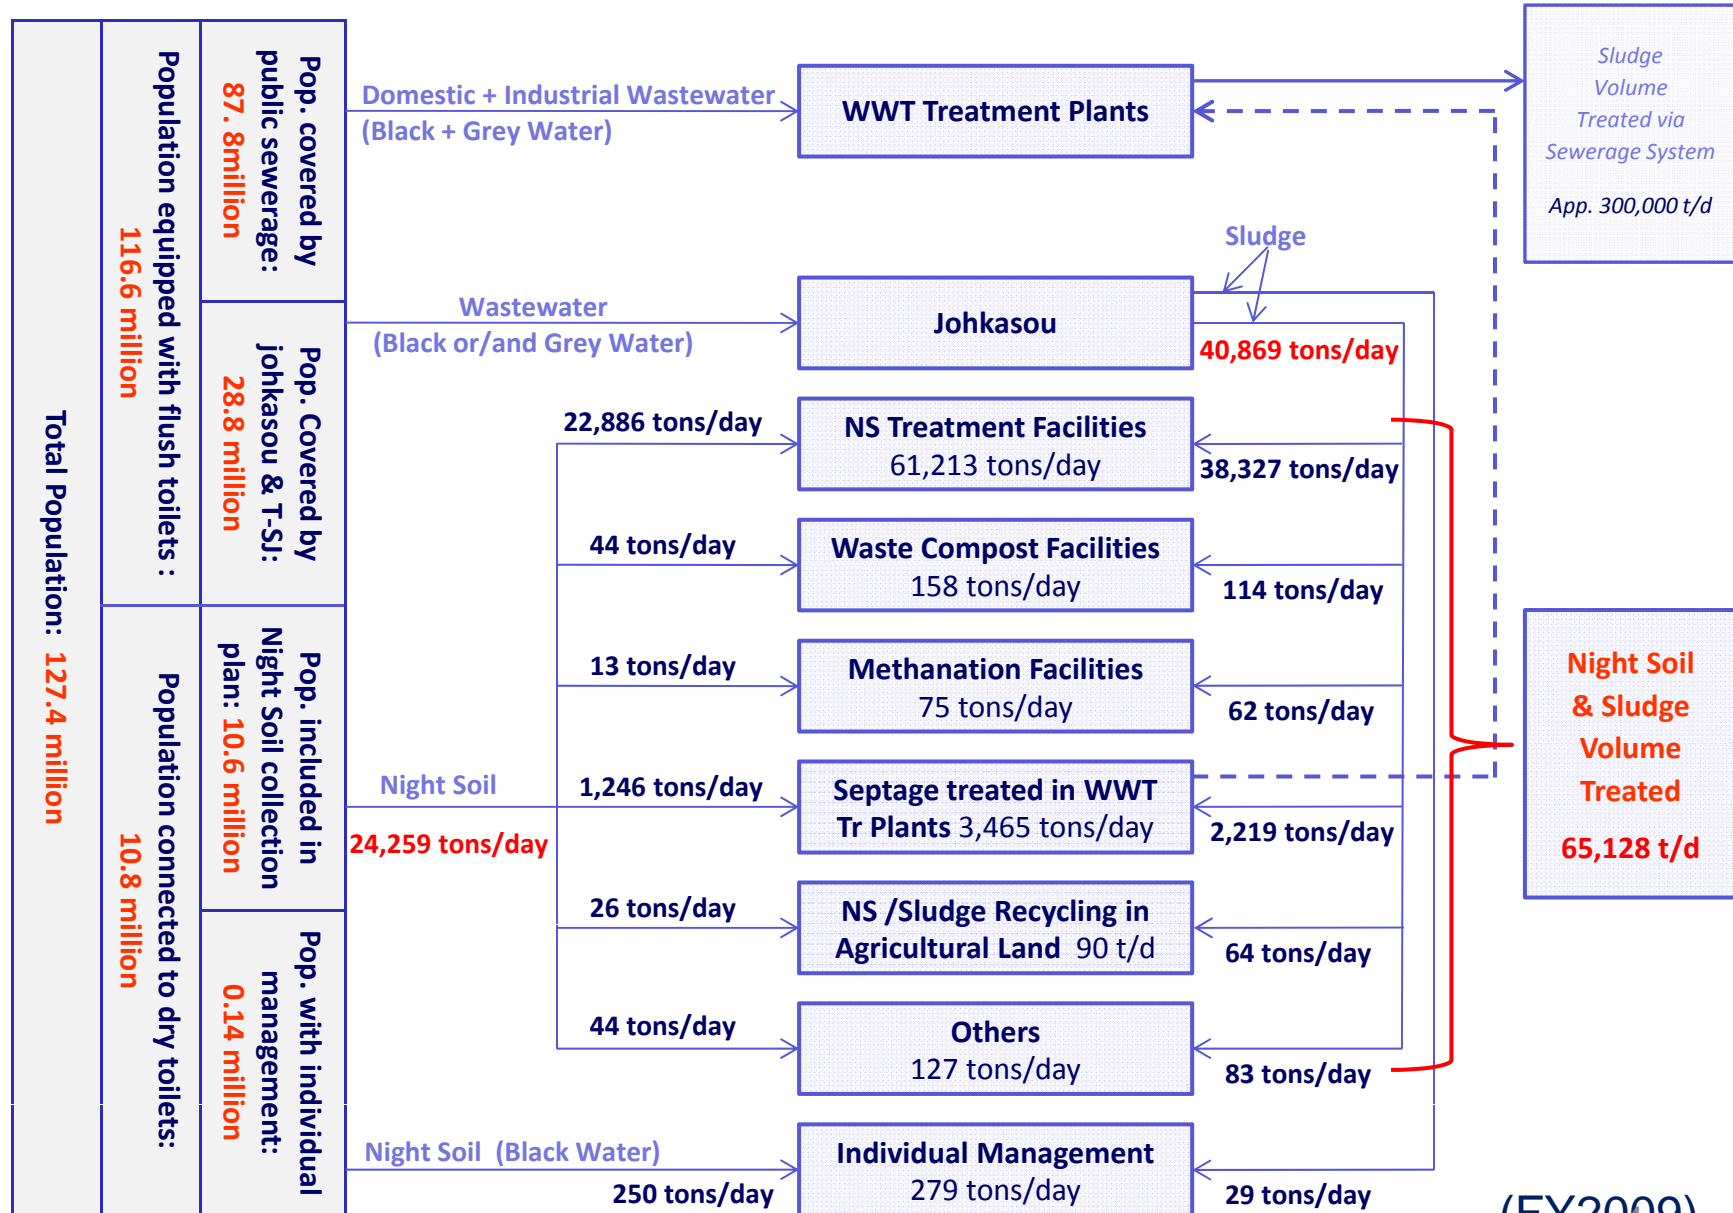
Total Population: 127.4 million

Population equipped with flush toilets : 116.6 million

Pop. covered by public sewerage: 87. 8million

Pop. Covered by johkasou & T-SJ: 28.8 million

Population connected to dry toilets: 10.8 million

Pop. included in Night Soil collection plan: 10.6 million

Pop. with individual management: 0.14 million

Domestic + Industrial Wastewater (Black + Grey Water)

WWT Treatment Plants

Sludge Volume Treated via Sewerage System

App. 300,000 t/d

Sludge

Wastewater (Black or/and Grey Water)

Johkasou

40,869 tons/day

22,886 tons/day

NS Treatment Facilities 61,213 tons/day

38,327 tons/day

44 tons/day

Waste Compost Facilities 158 tons/day

114 tons/day

13 tons/day

Methanation Facilities 75 tons/day

62 tons/day

Night Soil & Sludge Volume Treated

65,128 t/d

Night Soil

24,259 tons/day

1,246 tons/day

Septage treated in WWT Tr Plants 3,465 tons/day

2,219 tons/day

26 tons/day

NS /Sludge Recycling in Agricultural Land 90 t/d

64 tons/day

44 tons/day

Others 127 tons/day

83 tons/day

Night Soil (Black Water)

250 tons/day

Individual Management 279 tons/day

29 tons/day

(FY2009)